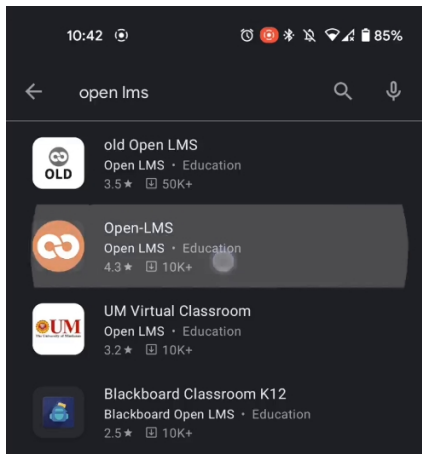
10:42 85%

open lms

OLD
old Open LMS
Open LMS • Education
3.5★ 50K+

Open-LMS
Open LMS • Education
4.3★ 10K+

UM
UM Virtual Classroom
Open LMS • Education
3.2★ 10K+

Blackboard Classroom K12
Blackboard Open LMS • Education
2.5★ 10K+